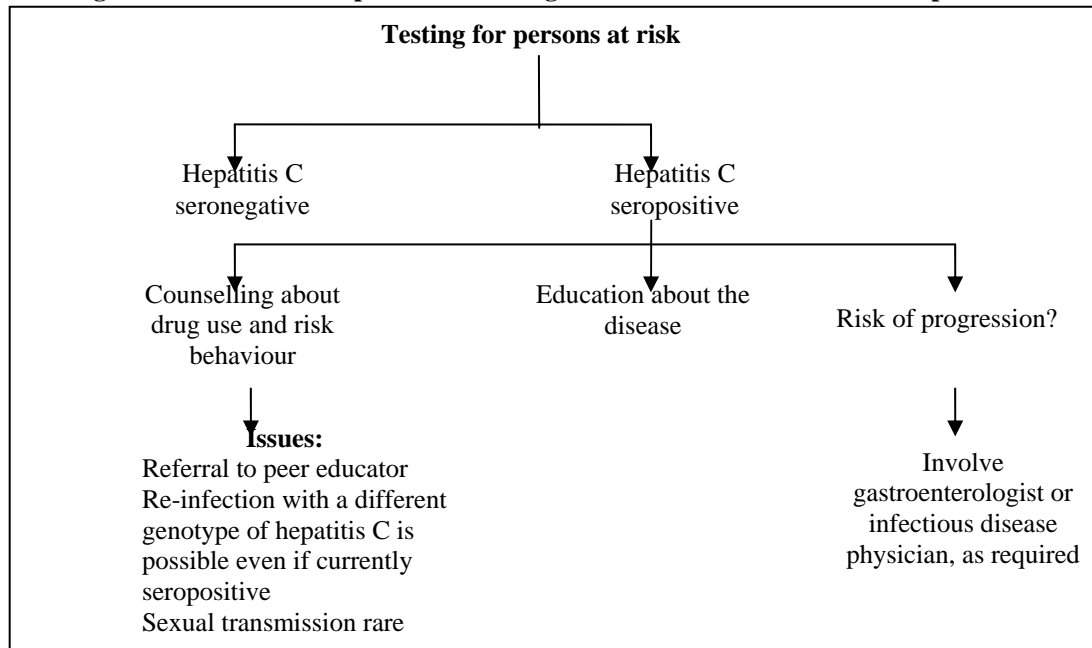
Testing for persons at risk

Hepatitis C seronegative

Hepatitis C seropositive

Counselling about drug use and risk behaviour

Education about the disease

Risk of progression?

Issues:
Referral to peer educator
Re-infection with a different genotype of hepatitis C is possible even if currently seropositive
Sexual transmission rare

Involve gastroenterologist or infectious disease physician, as required